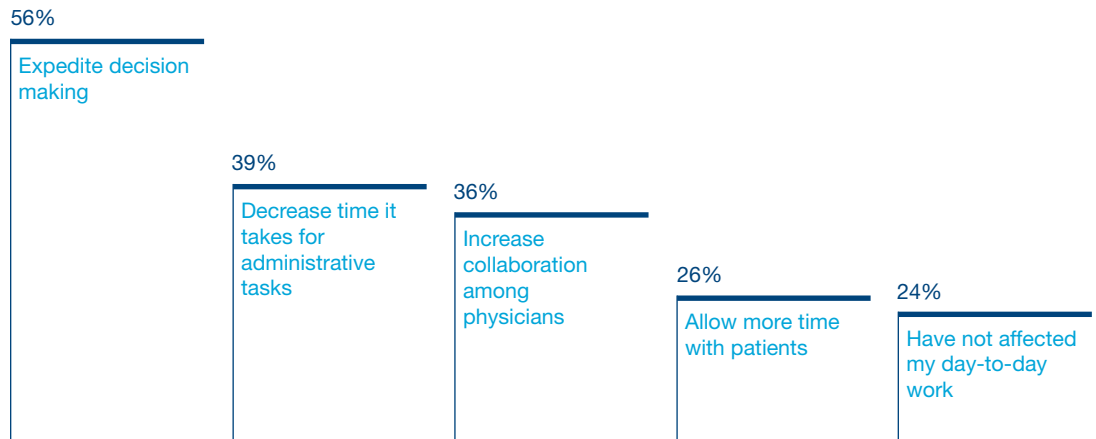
56%
Expedite decision making

39%
Decrease time it takes for administrative tasks

36%
Increase collaboration among physicians

26%
Allow more time with patients

24%
Have not affected my day-to-day work